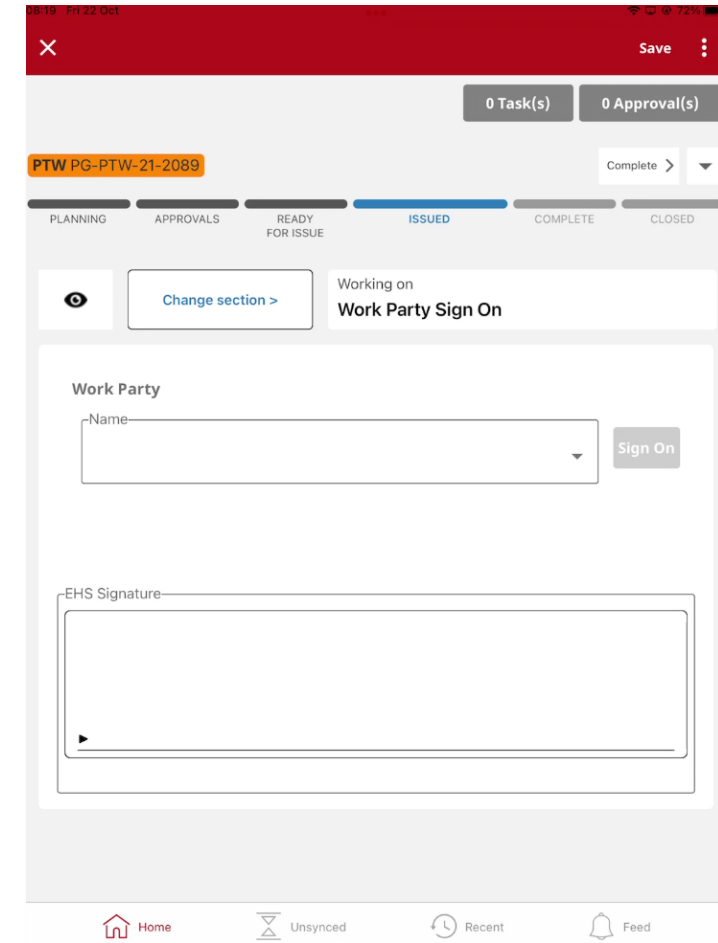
08:19 Fri 22 Oct

72%

Save

0 Task(s)

0 Approval(s)

PTW PG-PTW-21-2089

Complete >

PLANNING

APPROVALS

READY FOR ISSUE

ISSUED

COMPLETE

CLOSED

Change section >

Working on

Work Party Sign On

Work Party

Name

Sign On

EHS Signature

Home

Unsynced

Recent

Feed